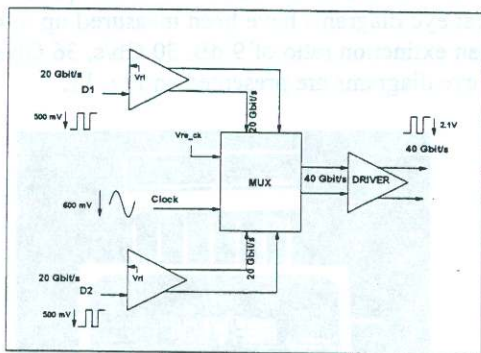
eye diagram have been measured up an extinction ratio of 9 dB, 20 Gb/s, 30 diagram are

20 Gbit/s
D1
Vrl
500 mV
20 Gbit/s
Vre_ck
MUX
600 mV
Clock
40 Gbit/s
DRIVER
2.1V
40 Gbit/s
20 Gbit/s
D2
Vrl
500 mV
20 Gbit/s